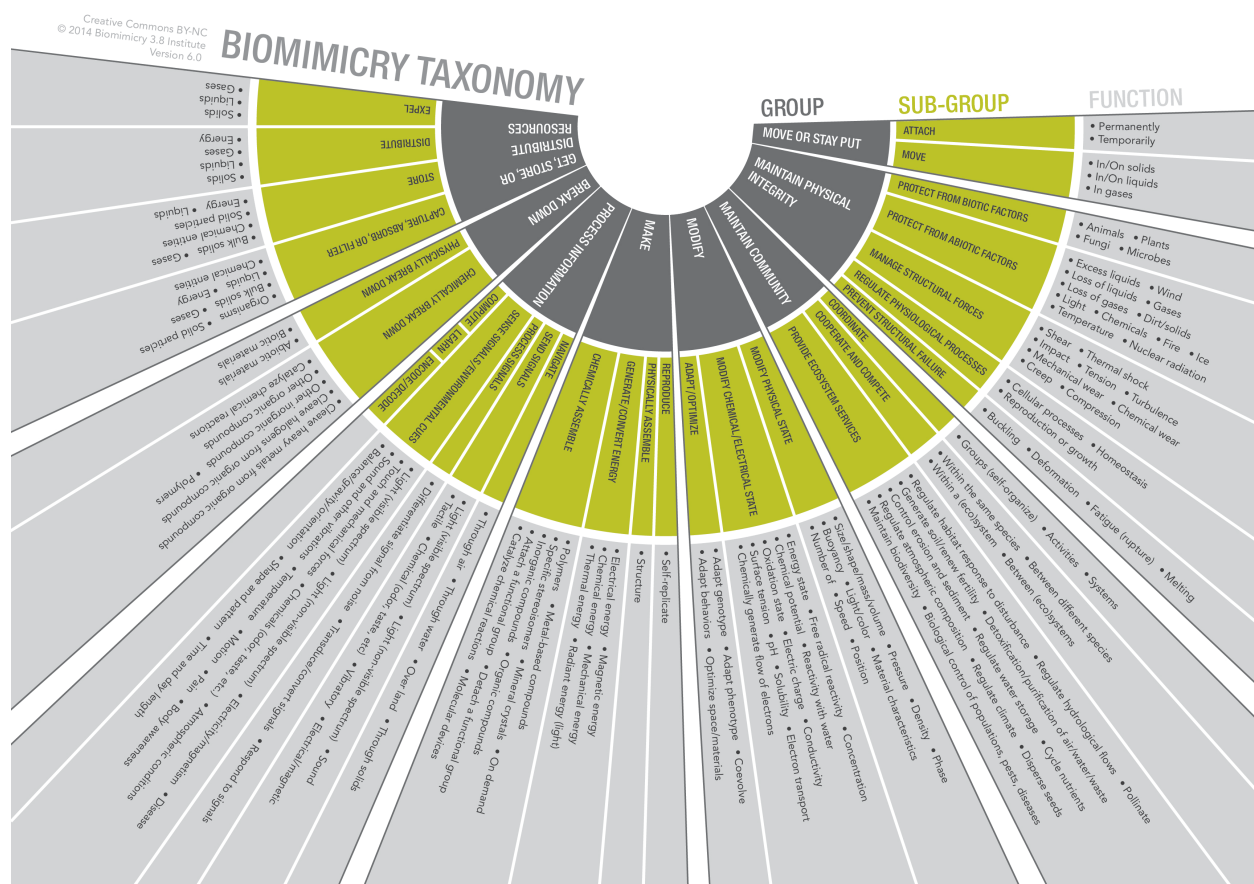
Creative Commons BY-NC
© 2014 Biomimicry 3.8 Institute
Version 6.0

BIOMIMICRY TAXONOMY

GROUP
SUB-GROUP
FUNCTION

MOVE OR STAY PUT
ATTACH
• Permanently
• Temporarily
MOVE
• In/On solids
• In/On liquids
• In gases

MAINTAIN PHYSICAL INTEGRITY
PROTECT FROM BIOTIC FACTORS
• Animals • Plants
• Fungi • Microbes
PROTECT FROM ABIOTIC FACTORS
• Excess liquids • Wind
• Loss of liquids • Gases
• Loss of gases • Dirt/solids
• Light • Chemicals • Fire • Ice
• Temperature • Nuclear radiation
MANAGE STRUCTURAL FORCES
• Shear • Thermal shock
• Impact • Tension • Turbulence
• Mechanical wear • Chemical wear
• Creep • Compression
REGULATE PHYSIOLOGICAL PROCESSES
• Cellular processes • Homeostasis
• Reproduction or growth
PREVENT STRUCTURAL FAILURE
• Buckling • Deformation • Fatigue (rupture) • Melting

MAINTAIN COMMUNITY
COORDINATE
• Groups (self-organize) • Activities • Systems
COOPERATE AND COMPETE
• Within the same species • Between different species
• Within a (eco)system • Between (eco)systems
PROVIDE ECOSYSTEM SERVICES
• Regulate habitat response to disturbance • Regulate hydrological flows • Pollinate
• Generate soil/renew fertility • Detoxification/purification of air/water/waste
• Control erosion and sediment • Regulate water storage • Cycle nutrients
• Regulate atmospheric composition • Regulate climate • Disperse seeds
• Maintain biodiversity • Biological control of populations, pests, diseases

MODIFY
MODIFY PHYSICAL STATE
• Size/shape/mass/volume • Pressure • Density • Phase
• Buoyancy • Light/color • Material characteristics
• Number of • Speed • Position
MODIFY CHEMICAL/ELECTRICAL STATE
• Energy state • Free radical reactivity • Concentration
• Chemical potential • Reactivity with water
• Oxidation state • Electric charge • Conductivity
• Surface tension • pH • Solubility • Electron transport
• Chemically generate flow of electrons
ADAPT/OPTIMIZE
• Adapt genotype • Adapt phenotype • Coevolve
• Adapt behaviors • Optimize space/materials

MAKE
REPRODUCE
• Self-replicate
PHYSICALLY ASSEMBLE
• Structure
GENERATE/CONVERT ENERGY
• Electrical energy • Magnetic energy
• Chemical energy • Mechanical energy
• Thermal energy • Radiant energy (light)
CHEMICALLY ASSEMBLE
• Polymers • Metal-based compounds
• Specific stereoisomers • Mineral crystals
• Inorganic compounds • Organic crystals
• Attach a functional group • Organic compounds
• Catalyze chemical reactions • On demand

PROCESS INFORMATION
NAVIGATE
• Through air • Through water • Over land • Through solids
SEND SIGNALS
• Light (visible spectrum) • Light (non-visible spectrum) • Sound
• Tactile • Chemical (odor, taste, etc) • Vibratory • Electrical/magnetic
PROCESS SIGNALS
• Differentiate signal from noise • Transduce/convert signals • Respond to signals
SENSE SIGNALS/ENVIRONMENTAL CUES
• Light (visible spectrum) • Light (non-visible spectrum) • Electricity/magnetism
• Sound and other vibrations • Chemicals (odor, taste, etc.) • Atmospheric conditions
• Touch and mechanical forces • Temperature • Motion • Pain • Body awareness
• Balance/gravity/orientation • Shape and pattern • Time and day length • Disease
LEARN
COMPUTE
ENCODE/DECODE
• Molecular devices
• Detach a functional group

BREAK DOWN
CHEMICALLY BREAK DOWN
• Biotic materials
• Abiotic materials
• Catalyze chemical reactions
• Other organic compounds
• Cleave halogenic compounds
• Cleave heavy metals from organic compounds • Polymers
• Degrade organic compounds
PHYSICALLY BREAK DOWN
• Solid particles
• Organisms • Gases
• Bulk solids • Energy
• Liquids
• Chemical entities

GET, STORE, OR DISTRIBUTE RESOURCES
CAPTURE, ABSORB, OR FILTER
• Gases • Bulk solids
• Chemical entities
• Solid particles • Liquids
• Energy
STORE
• Solids
• Liquids
• Gases
• Energy
DISTRIBUTE
EXPEL
• Solids
• Liquids
• Gases